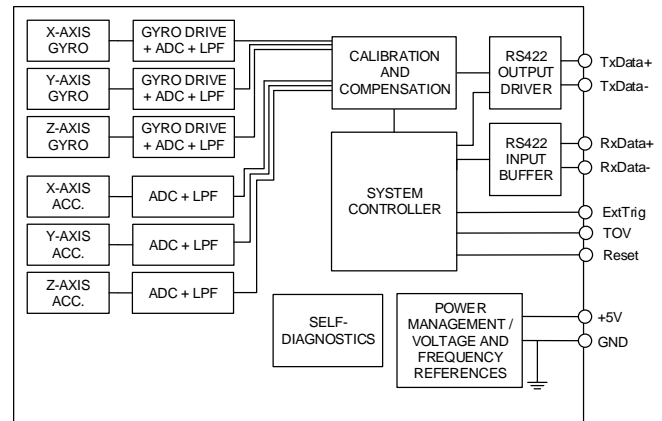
X-AXIS GYRO

GYRO DRIVE + ADC + LPF

Y-AXIS GYRO

GYRO DRIVE + ADC + LPF

Z-AXIS GYRO

GYRO DRIVE + ADC + LPF

X-AXIS ACC.

ADC + LPF

Y-AXIS ACC.

ADC + LPF

Z-AXIS ACC.

ADC + LPF

CALIBRATION AND COMPENSATION

RS422 OUTPUT DRIVER

TxData+

TxData-

RS422 INPUT BUFFER

RxData+

RxData-

SYSTEM CONTROLLER

ExtTrig

TOV

Reset

SELF-DIAGNOSTICS

POWER MANAGEMENT / VOLTAGE AND FREQUENCY REFERENCES

+5V

GND